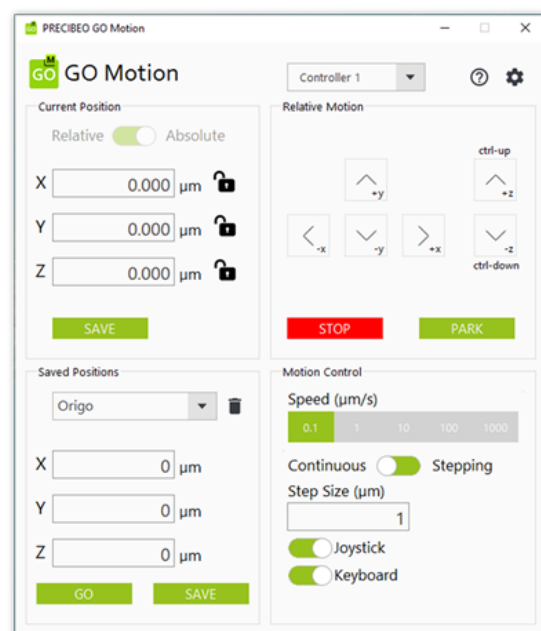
PRECIBEO GO Motion

GO Motion

Controller 1

Current Position

Relative Absolute

X 0.000 µm

Y 0.000 µm

Z 0.000 µm

SAVE

Relative Motion

ctrl-up

+y

+z

-x

-y

+x

-z

ctrl-down

STOP

PARK

Saved Positions

Origo

X 0 µm

Y 0 µm

Z 0 µm

GO

SAVE

Motion Control

Speed (µm/s)

0.1 1 10 100 1000

Continuous Stepping

Step Size (µm)

1

Joystick

Keyboard